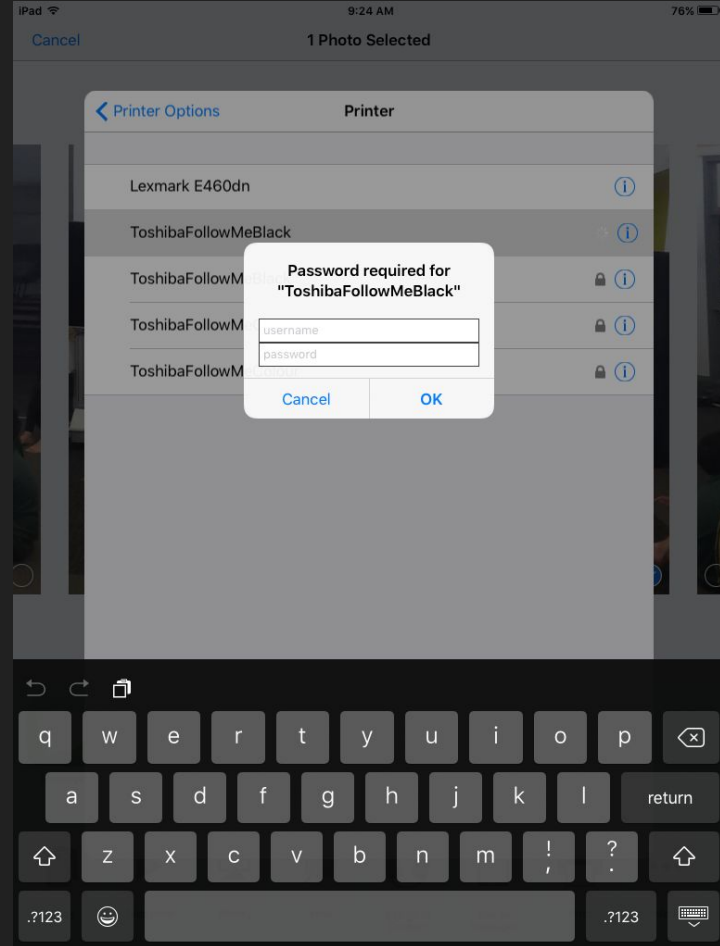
iPad 9:24 AM 76%

Cancel 1 Photo Selected

Printer Options Printer

Lexmark E460dn

ToshibaFollowMeBlack

ToshibaFollowM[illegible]

ToshibaFollowM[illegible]

ToshibaFollowM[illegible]

Password required for "ToshibaFollowMeBlack"

username

password

Cancel OK

q w e r t y u i o p

a s d f g h j k l return

z x c v b n m ! , ? .

.?123 .?123